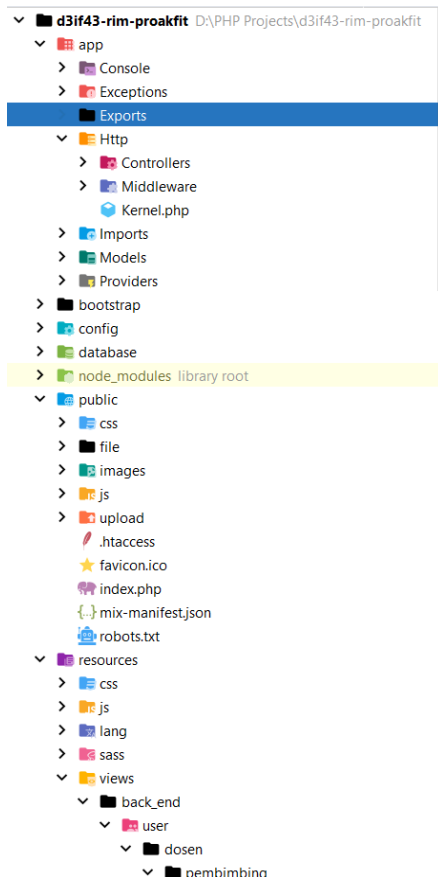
d3if43-rim-proakfit D:\PHP Projects\d3if43-rim-proakfit
app
Console
Exceptions
Exports
Http
Controllers
Middleware
Kernel.php
Imports
Models
Providers
bootstrap
config
database
node_modules library root
public
css
file
images
js
upload
.htaccess
favicon.ico
index.php
mix-manifest.json
robots.txt
resources
css
js
lang
sass
views
back_end
user
dosen
pembimbing